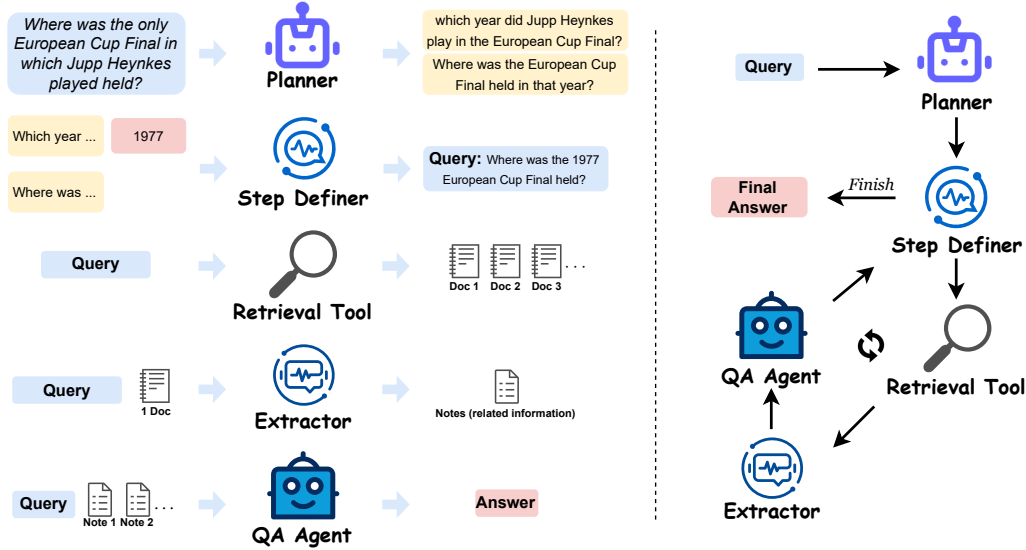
Where was the only European Cup Final in which Jupp Heynkes played held?

Planner

which year did Jupp Heynkes play in the European Cup Final?

Where was the European Cup Final held in that year?

Which year ...

1977

Where was ...

Step Definer

Query: Where was the 1977 European Cup Final held?

Query

Retrieval Tool

Doc 1 Doc 2 Doc 3 . . .

Query

1 Doc

Extractor

Notes (related information)

Query

Note 1 Note 2 . . .

QA Agent

Answer

Query

Planner

Final Answer

Finish

Step Definer

QA Agent

Retrieval Tool

Extractor